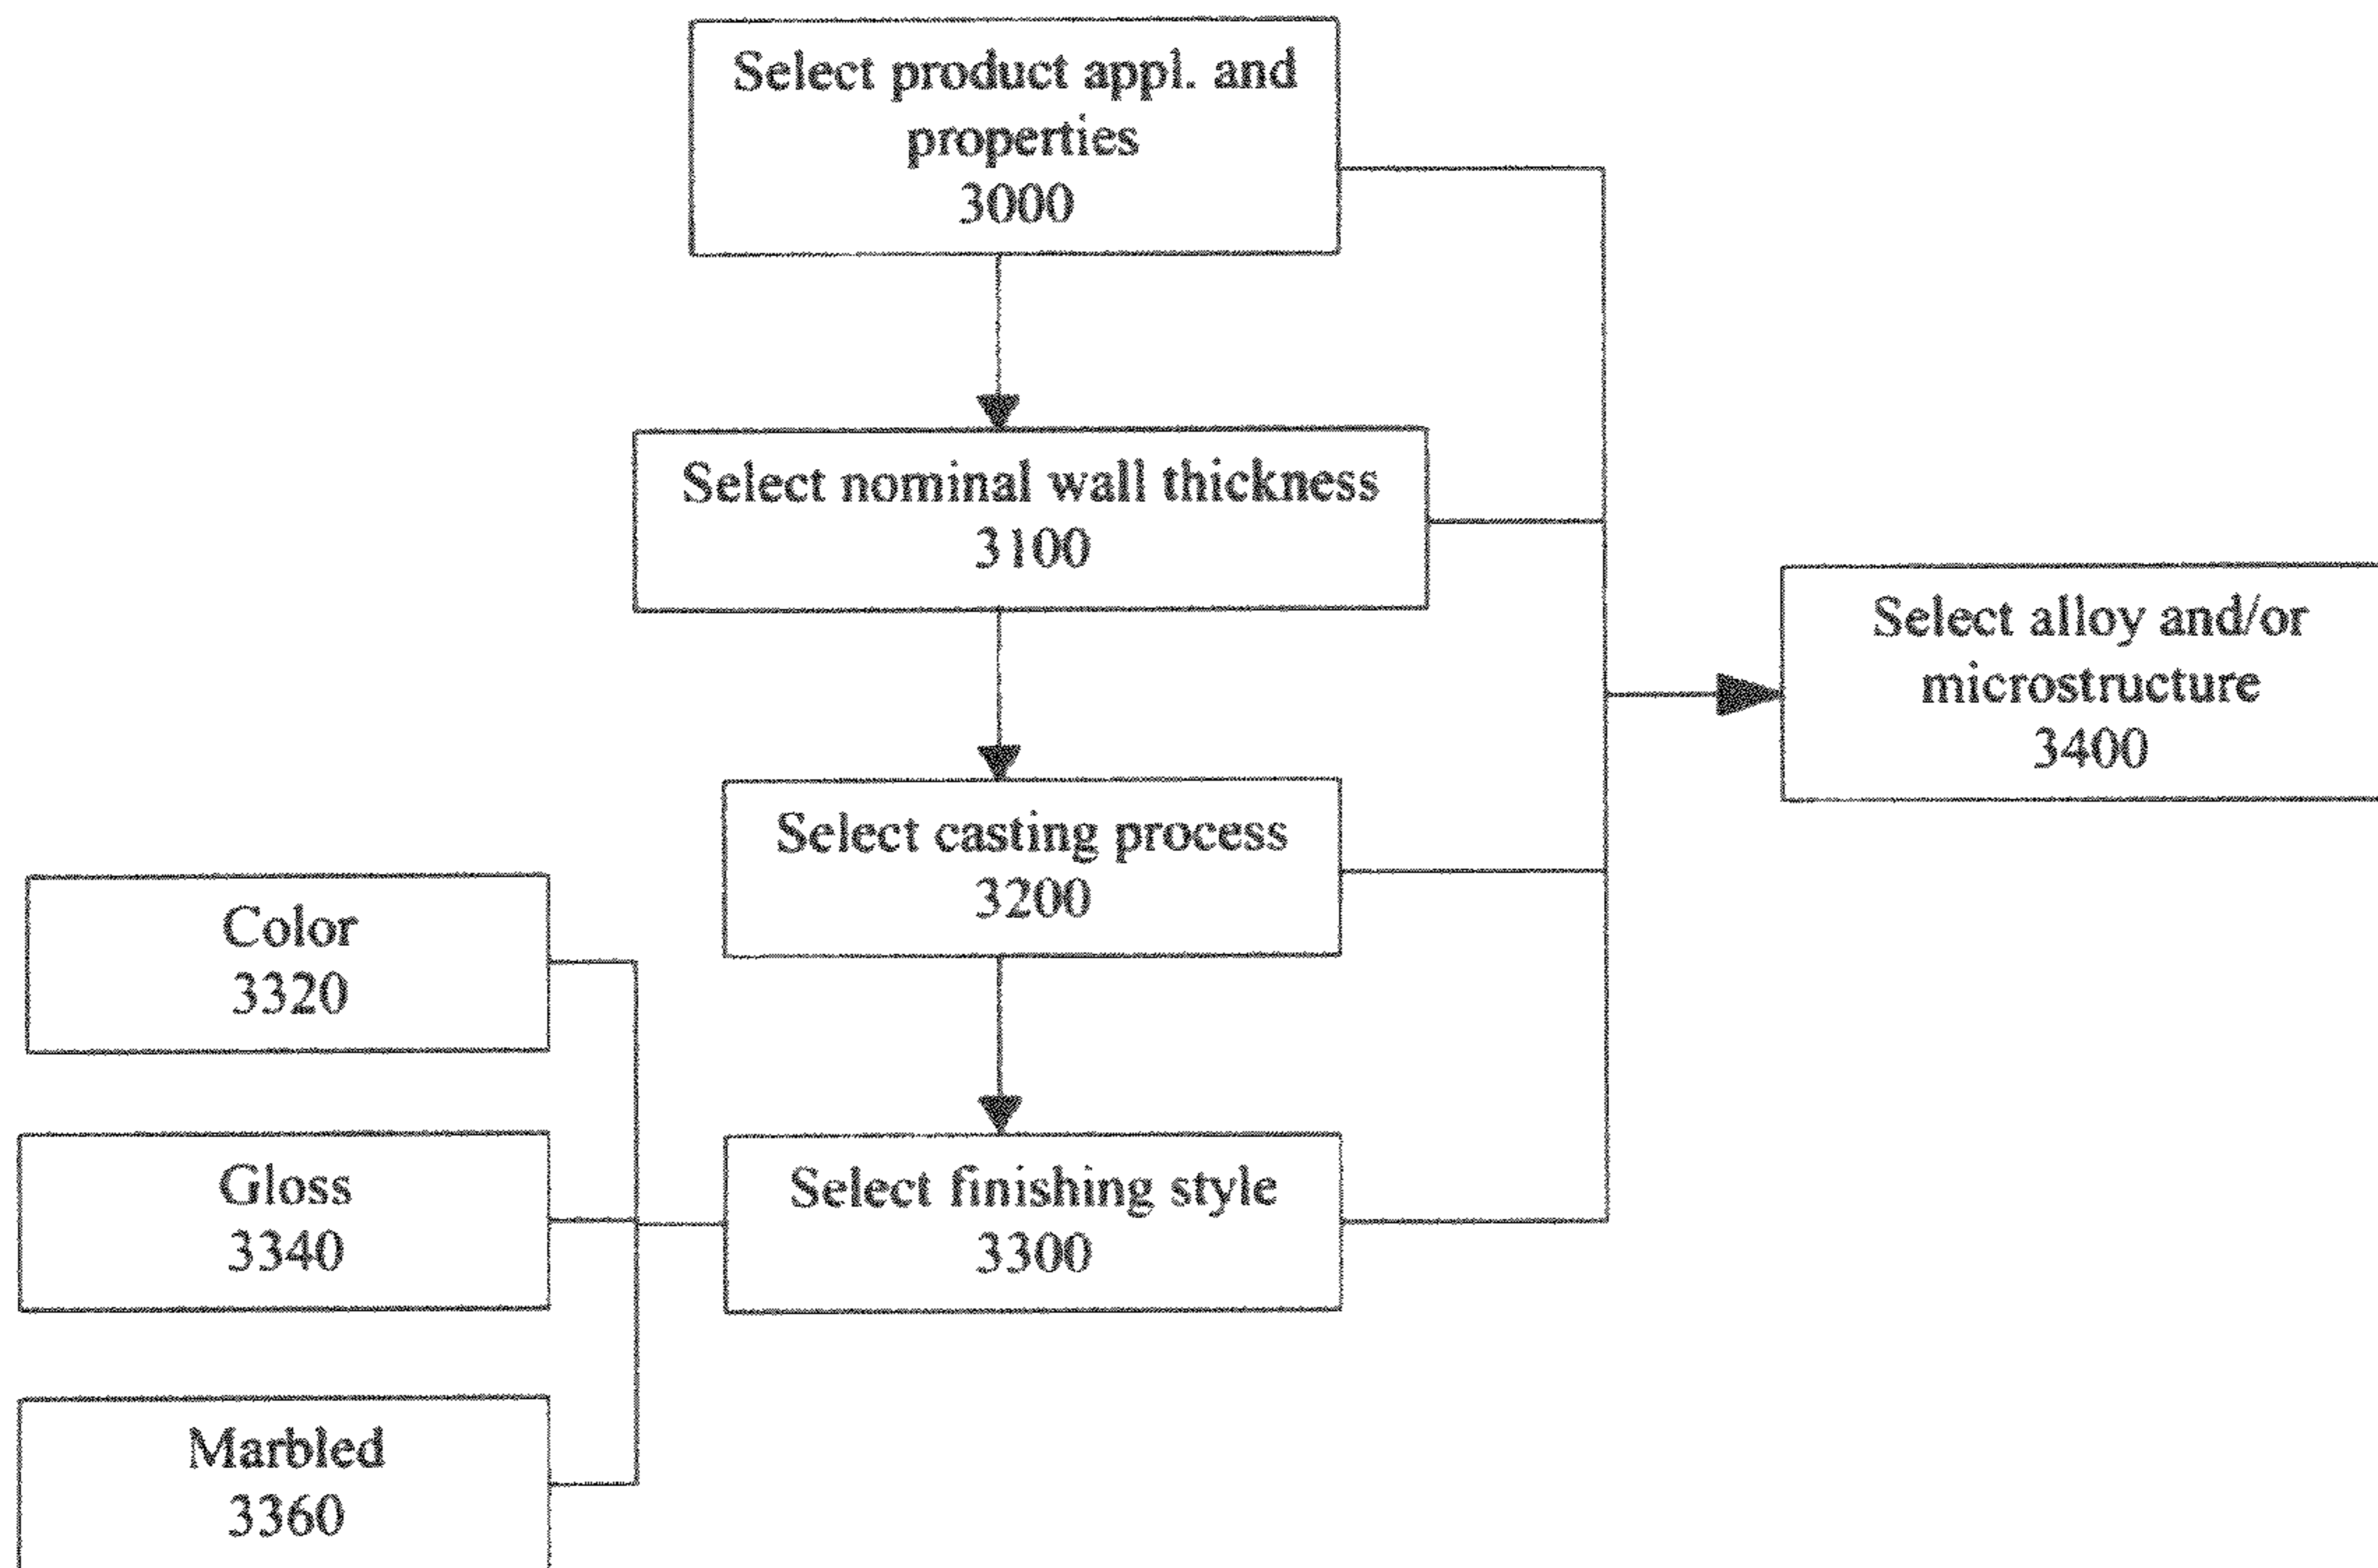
Select product appl. and properties
3000

Select nominal wall thickness
3100

Select alloy and/or microstructure
3400

Select casting process
3200

Color
3320

Gloss
3340

Select finishing style
3300

Marbled
3360